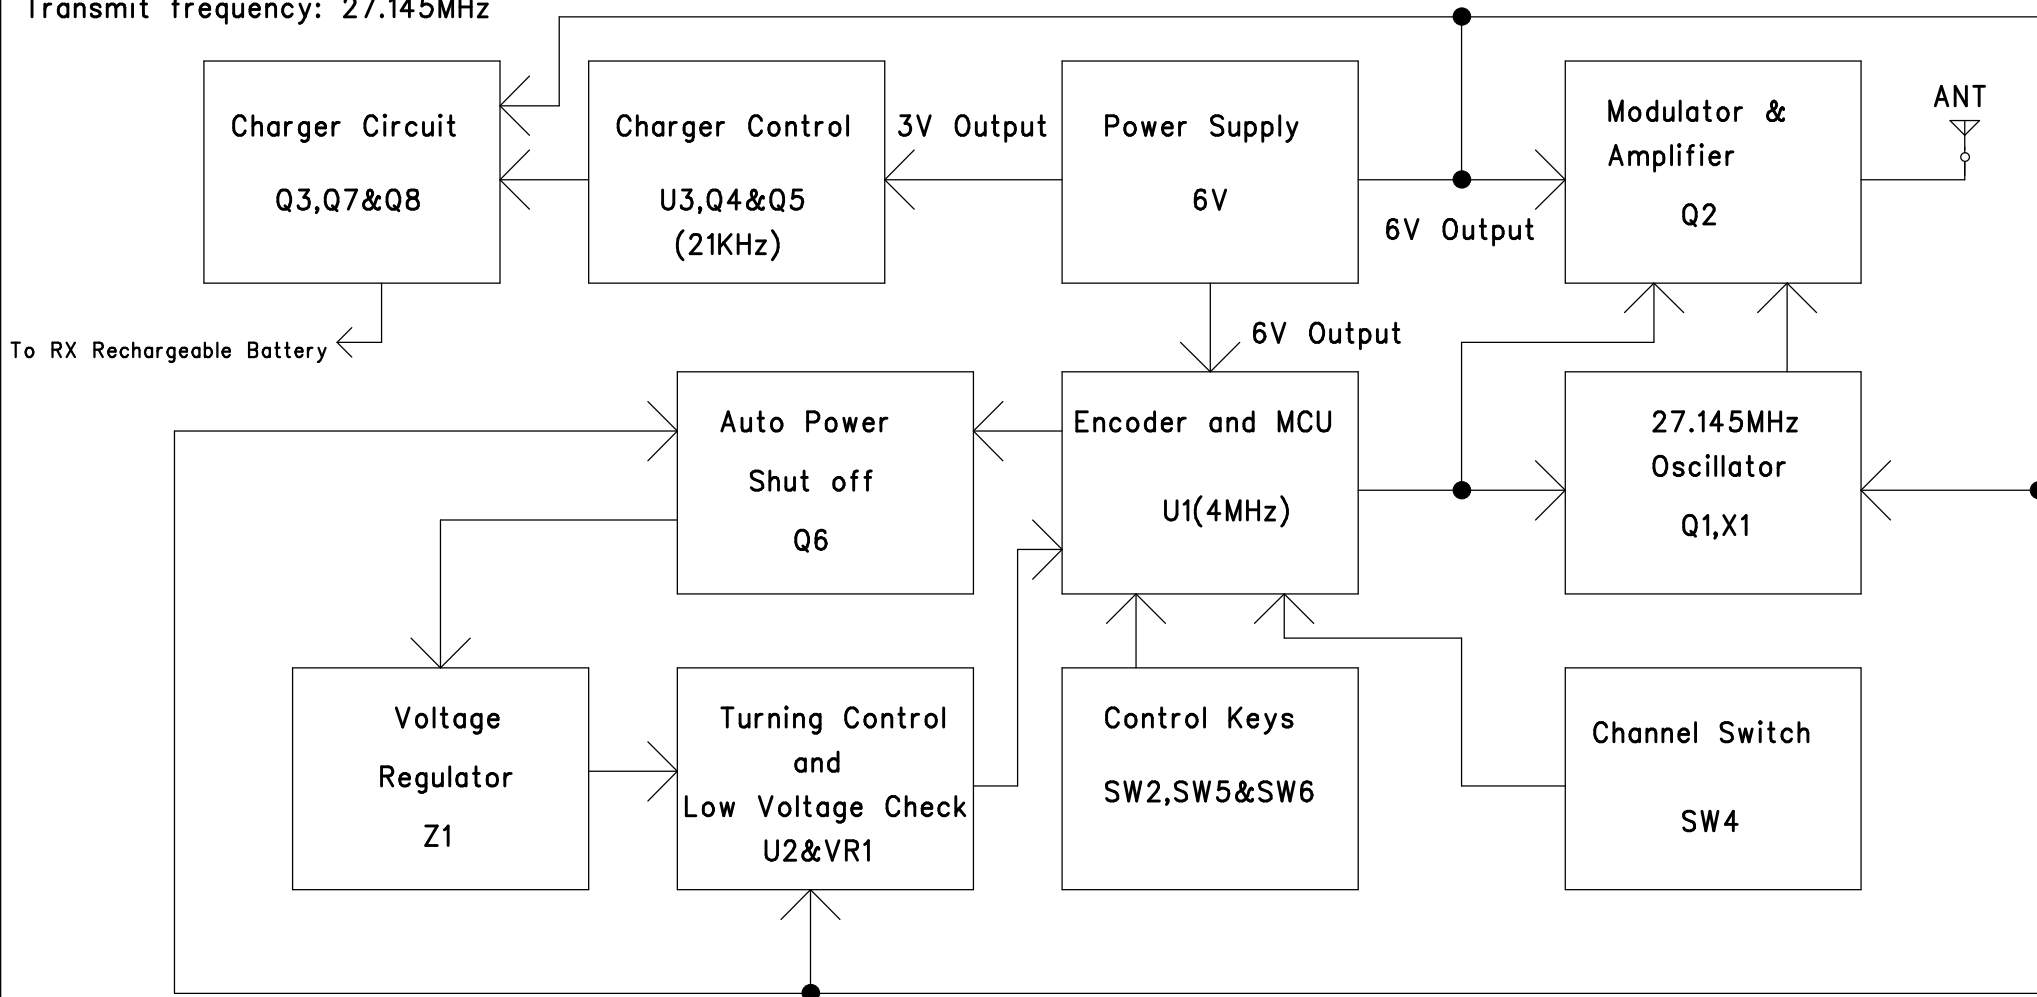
Transmit frequency: 27.145MHz

Charger Circuit
Q3,Q7&Q8

Charger Control
U3,Q4&Q5
(21KHz)

3V Output

Power Supply
6V

6V Output

Modulator & Amplifier
Q2

ANT

To RX Rechargeable Battery

6V Output

Auto Power Shut off
Q6

Encoder and MCU
U1(4MHz)

27.145MHz Oscillator
Q1,X1

Voltage Regulator
Z1

Turning Control and Low Voltage Check
U2&VR1

Control Keys
SW2,SW5&SW6

Channel Switch
SW4